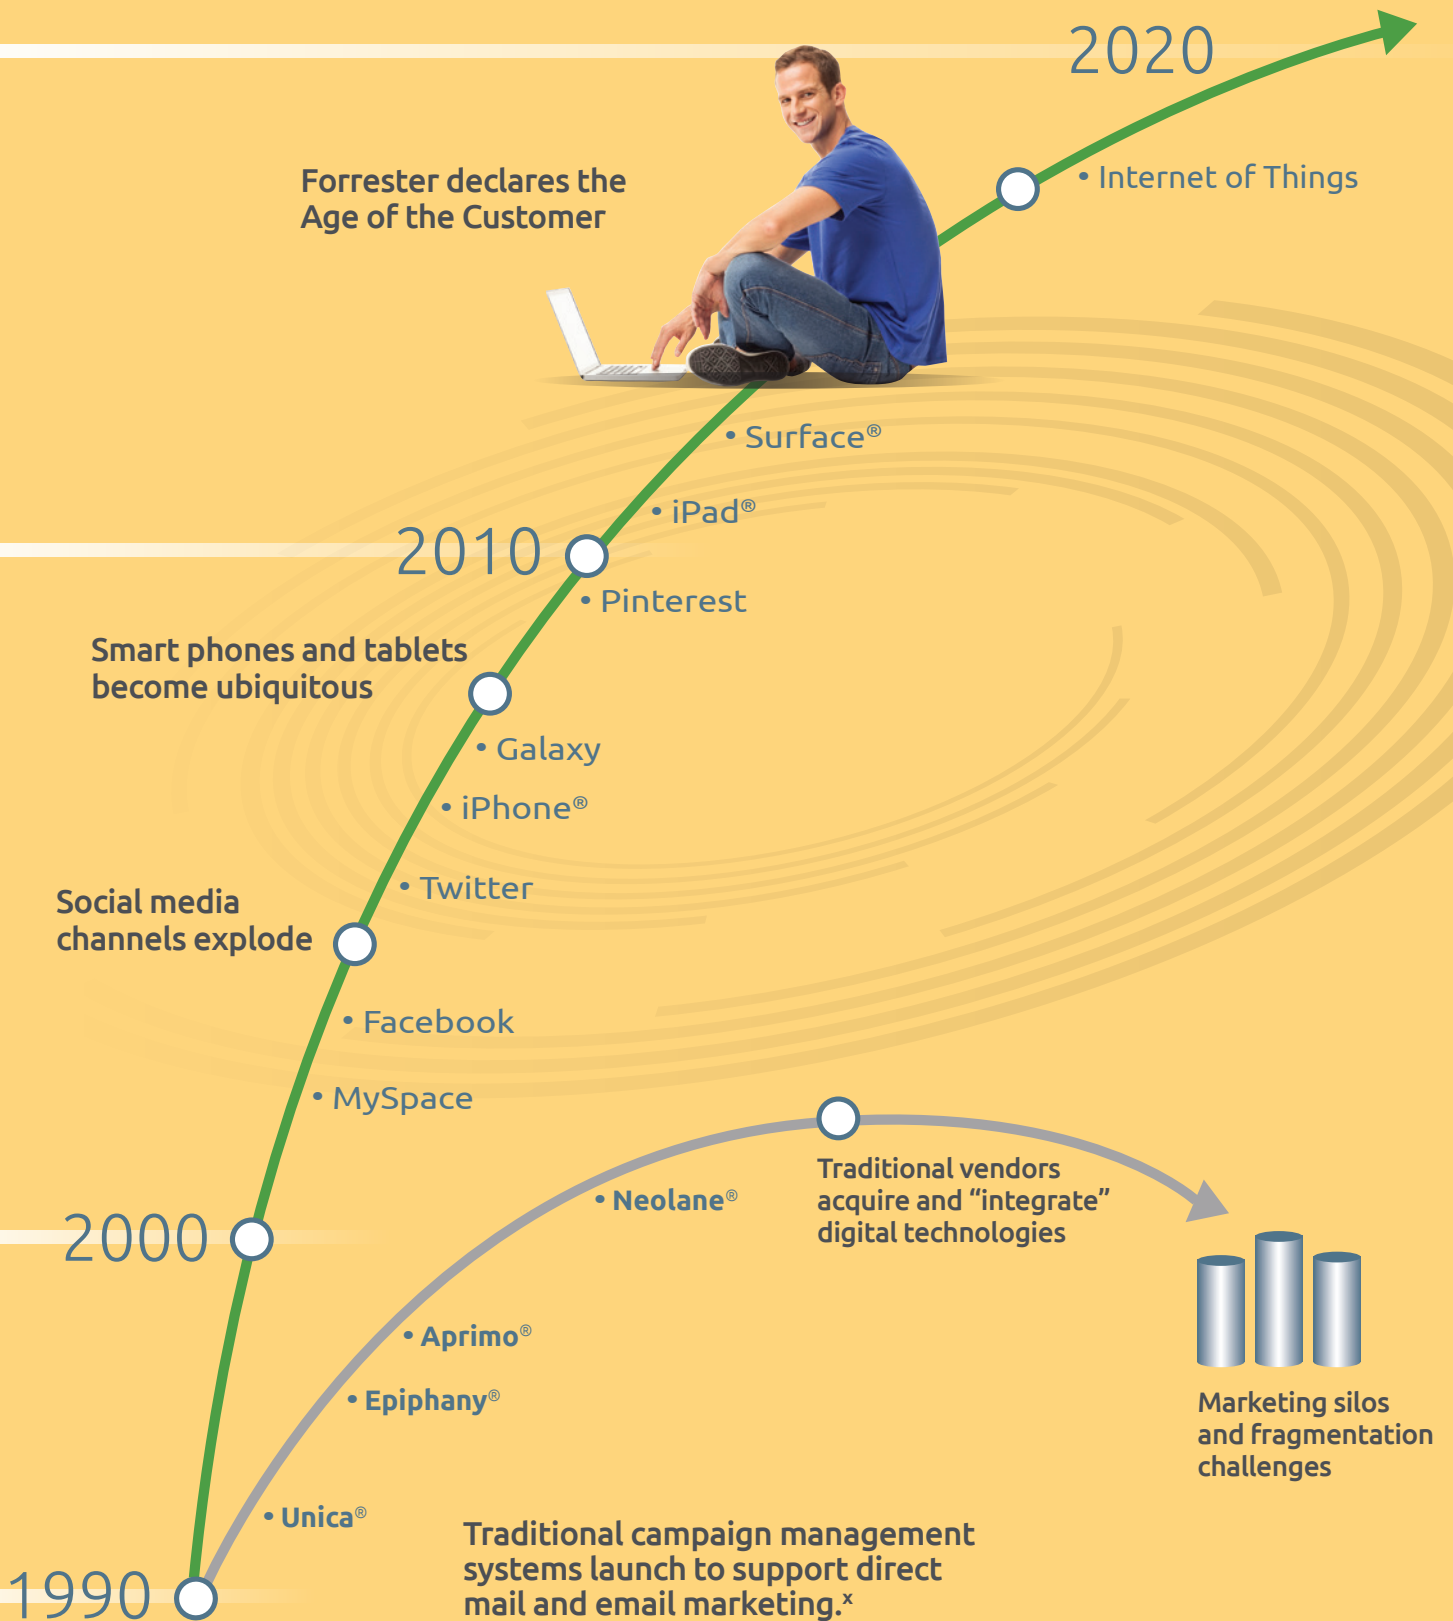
2020

Forrester declares the Age of the Customer

• Internet of Things

• Surface®

• iPad®

2010

• Pinterest

Smart phones and tablets become ubiquitous

• Galaxy

• iPhone®

• Twitter

Social media channels explode

• Facebook

• MySpace

• Neolane®

Traditional vendors acquire and "integrate" digital technologies

2000

• Aprimo®

• Epiphany®

Marketing silos and fragmentation challenges

• Unica®

1990

Traditional campaign management systems launch to support direct mail and email marketing.$^{x}$